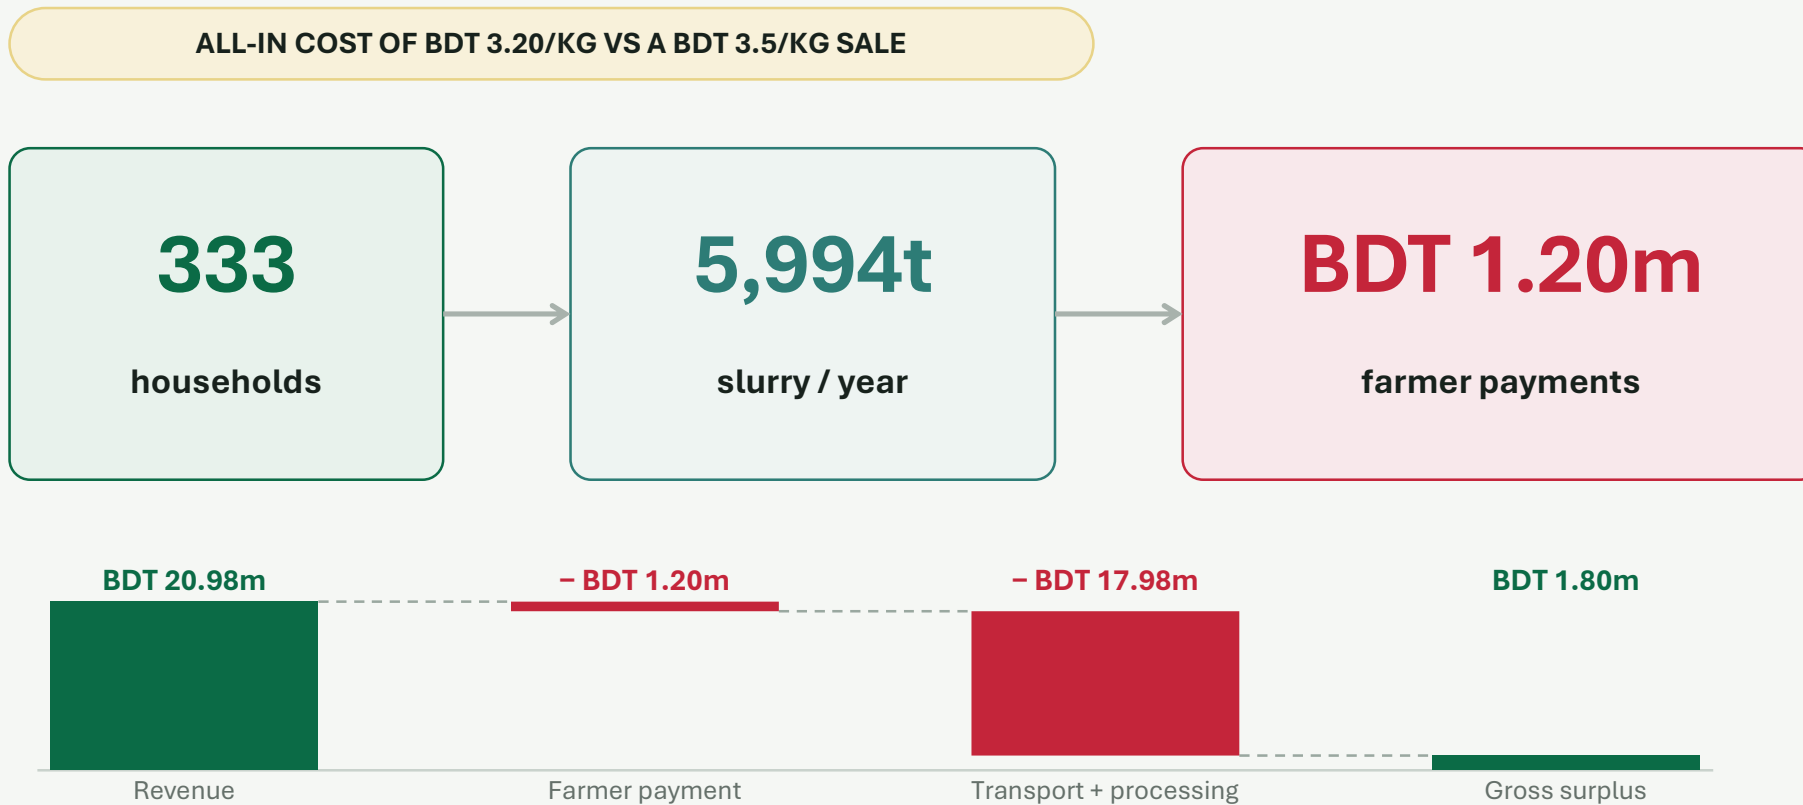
ALL-IN COST OF BDT 3.20/KG VS A BDT 3.5/KG SALE

333
households

5,994t
slurry / year

BDT 1.20m
farmer payments

BDT 20.98m
– BDT 1.20m
– BDT 17.98m
BDT 1.80m

Revenue
Farmer payment
Transport + processing
Gross surplus